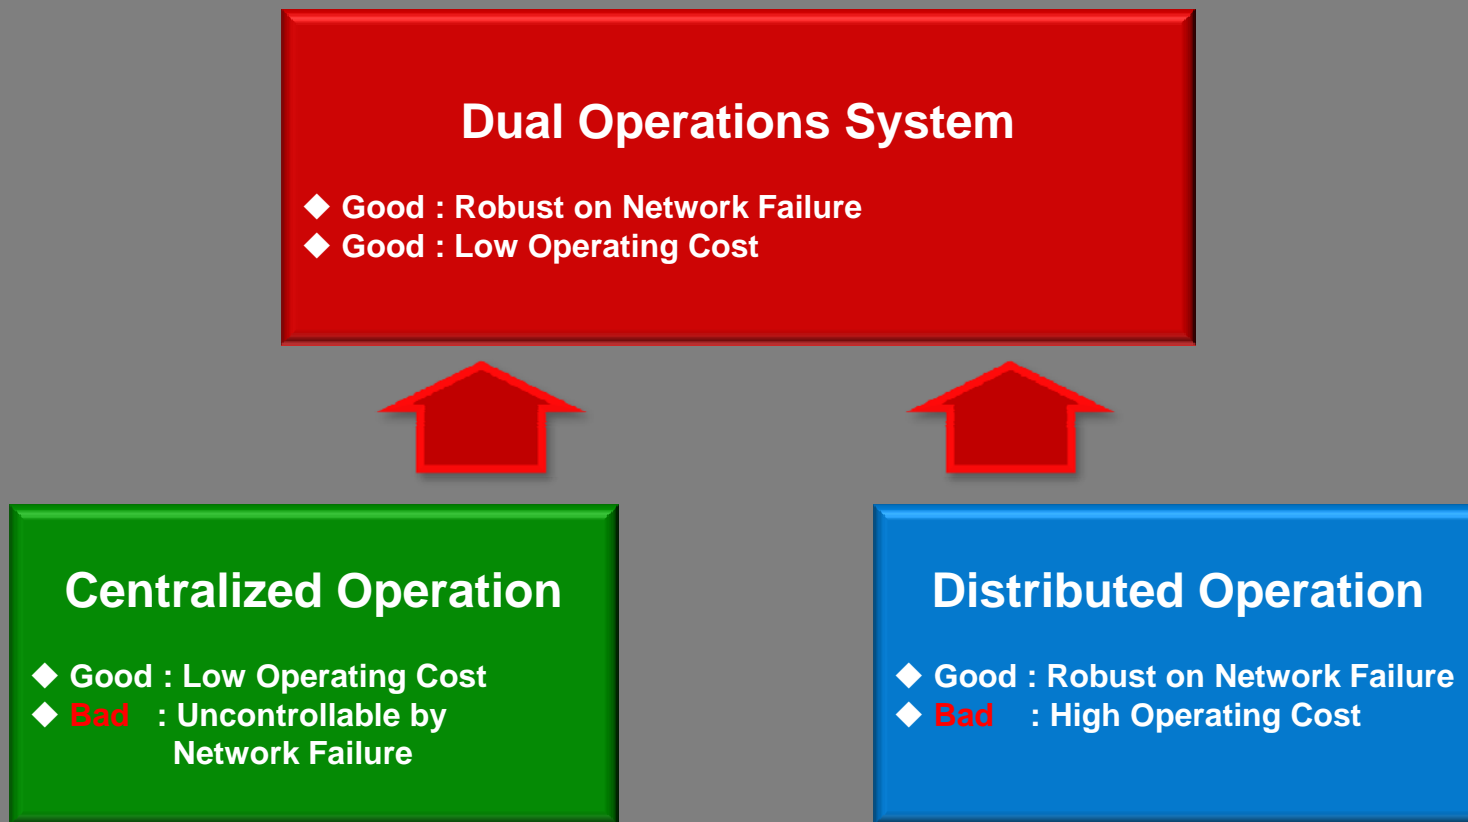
Dual Operations System

◆ Good : Robust on Network Failure
◆ Good : Low Operating Cost

Centralized Operation

◆ Good : Low Operating Cost
◆ Bad : Uncontrollable by Network Failure

Distributed Operation

◆ Good : Robust on Network Failure
◆ Bad : High Operating Cost